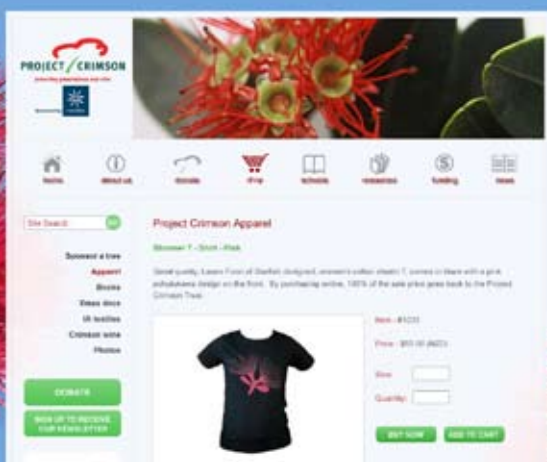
PROJECT CRIMSON

Home
About us
Donate
Shop
Schools
Resources
Funding
News

Site Search
GO

Sponsor a tree
Apparel
Books
Video discs
Ui textiles
Crimson wine
Photos

DONATE

SIGN UP TO RECEIVE OUR NEWSLETTER

Project Crimson Apparel

Womens T - Shirt - Pink

Great quality, Loren Food of Starfish designed, women's cotton stretch T, comes in black with a pink pohutukawa design on the front. By purchasing online, 100% of the sale price goes back to the Project Crimson Trust.

Item - #1235

Price - $55.00 (NZD)

Size

Quantity

BUY NOW

ADD TO CART